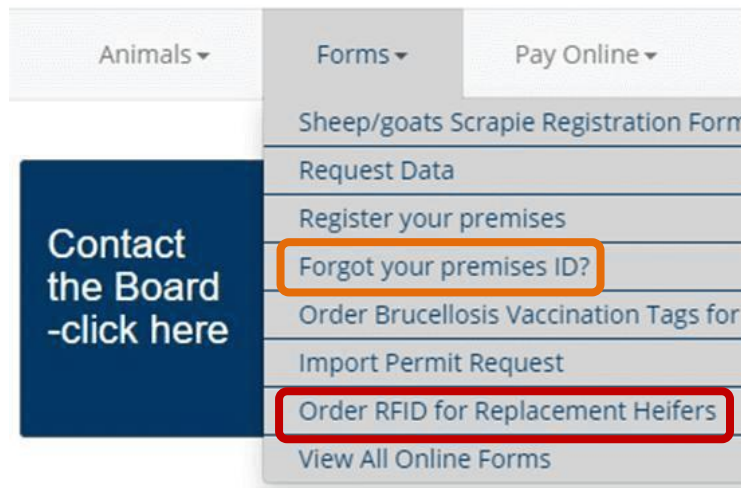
Animals ▾
Forms ▾
Pay Online ▾

Contact the Board -click here

Sheep/goats Scrapie Registration Form
Request Data
Register your premises
Forgot your premises ID?
Order Brucellosis Vaccination Tags for
Import Permit Request
Order RFID for Replacement Heifers
View All Online Forms